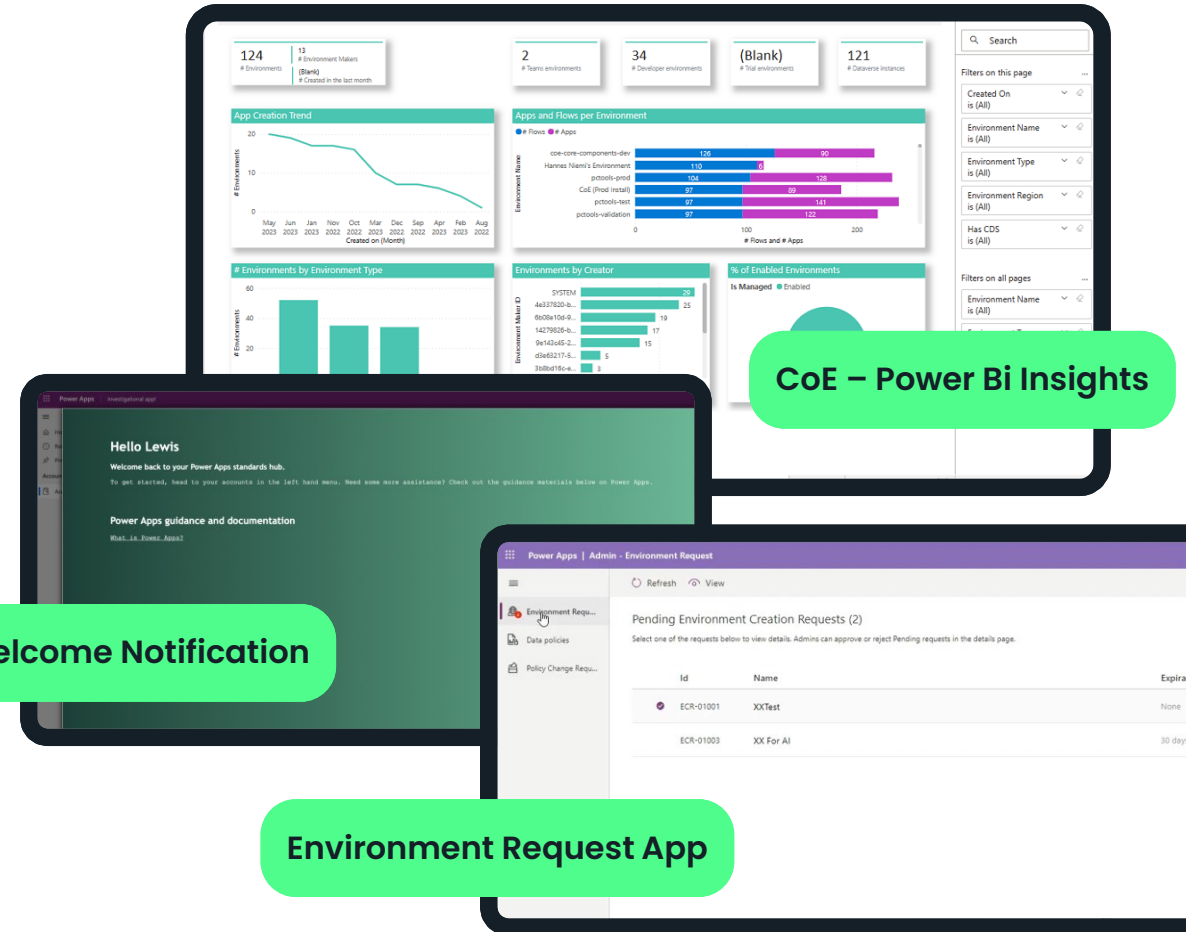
124
# Environments

13
# Environment Makers

(Blank)
# Created in the last month

2
# Teams environments

34
# Developer environments

(Blank)
# Trial environments

121
# Dataverse instances

Search

Filters on this page

Created On
is (All)

Environment Name
is (All)

Environment Type
is (All)

Environment Region
is (All)

Has CDS
is (All)

Filters on all pages

Environment Name
is (All)

App Creation Trend

20
10
0
# Environments
May 2023 Jun 2023 Jan 2023 Nov 2022 Oct 2022 Mar 2023 Dec 2022 Sep 2022 Apr 2023 Feb 2023 Aug 2022
Created on (Month)

Apps and Flows per Environment
# Flows # Apps
Environment Name
coe-core-components-dev 126 90
Hannes Niemi's Environment 110 6
pctools-prod 104 128
CoE (Prod Install) 97 89
pctools-test 97 141
pctools-validation 97 122
0 100 200
# Flows and # Apps

# Environments by Environment Type
60
40
20
# Environments

Environments by Creator
Environment Maker ID
SYSTEM 29
4e337820-b... 25
6b08e10d-9... 19
14279826-b... 17
9e143c45-2... 15
d3e63217-5... 5
3b8bd16e-e... 3

% of Enabled Environments
Is Managed Enabled

CoE – Power Bi Insights

Power Apps | Investigational app!

Hello Lewis

Welcome back to your Power Apps standards hub.

To get started, head to your accounts in the left hand menu. Need some more assistance? Check out the guidance materials below on Power Apps.

Power Apps guidance and documentation

What is Power Apps?

elcome Notification

Power Apps | Admin - Environment Request

Refresh View

Environment Requ...
Data policies
Policy Change Requ...

Pending Environment Creation Requests (2)

Select one of the requests below to view details. Admins can approve or reject Pending requests in the details page.

| Id | Name | Expira |
|---|---|---|
| ECR-01001 | XXTest | None |
| ECR-01003 | XX For AI | 30 days |

Environment Request App